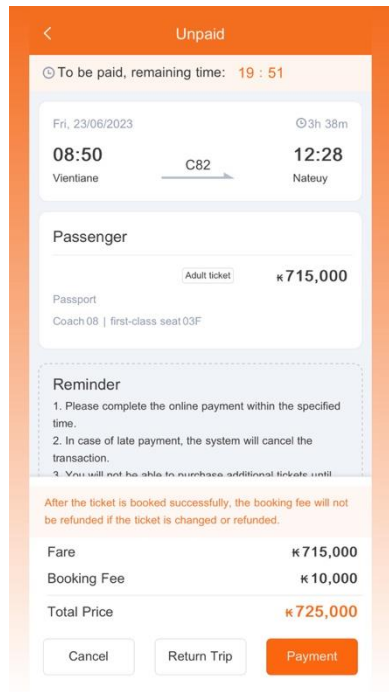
<

Unpaid

To be paid, remaining time: 19 : 51

Fri, 23/06/2023

3h 38m

08:50

Vientiane

C82

12:28

Nateuy

Passenger

Adult ticket

₭715,000

Passport

Coach 08 | first-class seat 03F

Reminder

1. Please complete the online payment within the specified time.

2. In case of late payment, the system will cancel the transaction.

3. You will not be able to purchase additional tickets until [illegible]

After the ticket is booked successfully, the booking fee will not be refunded if the ticket is changed or refunded.

Fare ₭715,000

Booking Fee ₭10,000

Total Price ₭725,000

Cancel

Return Trip

Payment